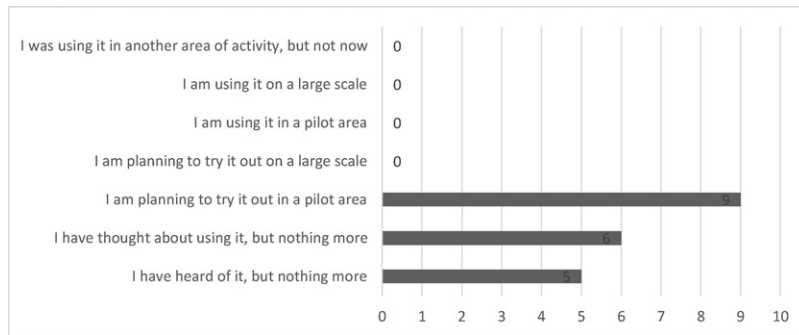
| Category | Value |
|---|---|
| I was using it in another area of activity, but not now | 0 |
| I am using it on a large scale | 0 |
| I am using it in a pilot area | 0 |
| I am planning to try it out on a large scale | 0 |
| I am planning to try it out in a pilot area | 9 |
| I have thought about using it, but nothing more | 6 |
| I have heard of it, but nothing more | 5 |

0 1 2 3 4 5 6 7 8 9 10